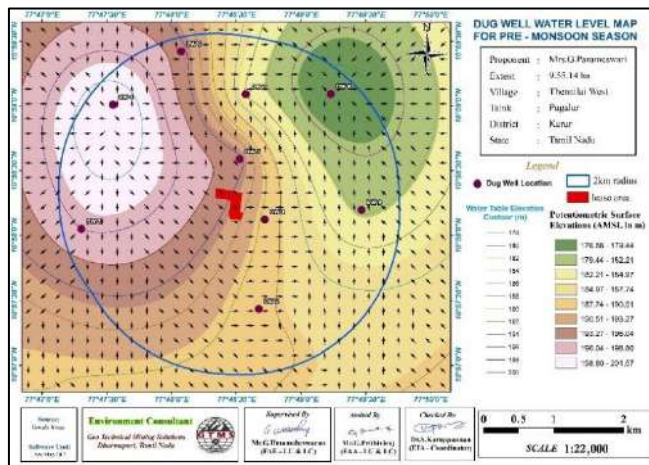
77°47'0"E 77°47'30"E 77°48'0"E 77°48'30"E 77°49'0"E 77°49'30"E 77°50'0"E

DUG WELL WATER LEVEL MAP FOR PRE - MONSOON SEASON

| | |
|---|---|
| Proponent | Mrs.G.Parameswari |
| Extent | 9.55.14 ha |
| Village | Thennilai West |
| Taluk | Pugalur |
| District | Karur |
| State | Tamil Nadu |

Legend

Dug Well Location

2km radius

lease area

Water Table Elevation Contour (m)

Potentiometric Surface Elevations (AMSL in m)

176.86 - 179.44
179.44 - 182.21
182.21 - 184.97
184.97 - 187.74
187.74 - 190.51
190.51 - 193.27
193.27 - 196.04
196.04 - 198.80
198.80 - 201.57

Environment Consultant

Geo Technical Mining Solutions Dharmapuri, Tamil Nadu

Supervised By

Mr.G.Dhanasekaran (FAE - EC & EC)

Assisted By

Mr.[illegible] (FAA - EC & EC)

Checked By

Dr.A.Karuppasamy (ETA - Coordinator)

0 0.5 1 2 km

SCALE 1:22,000